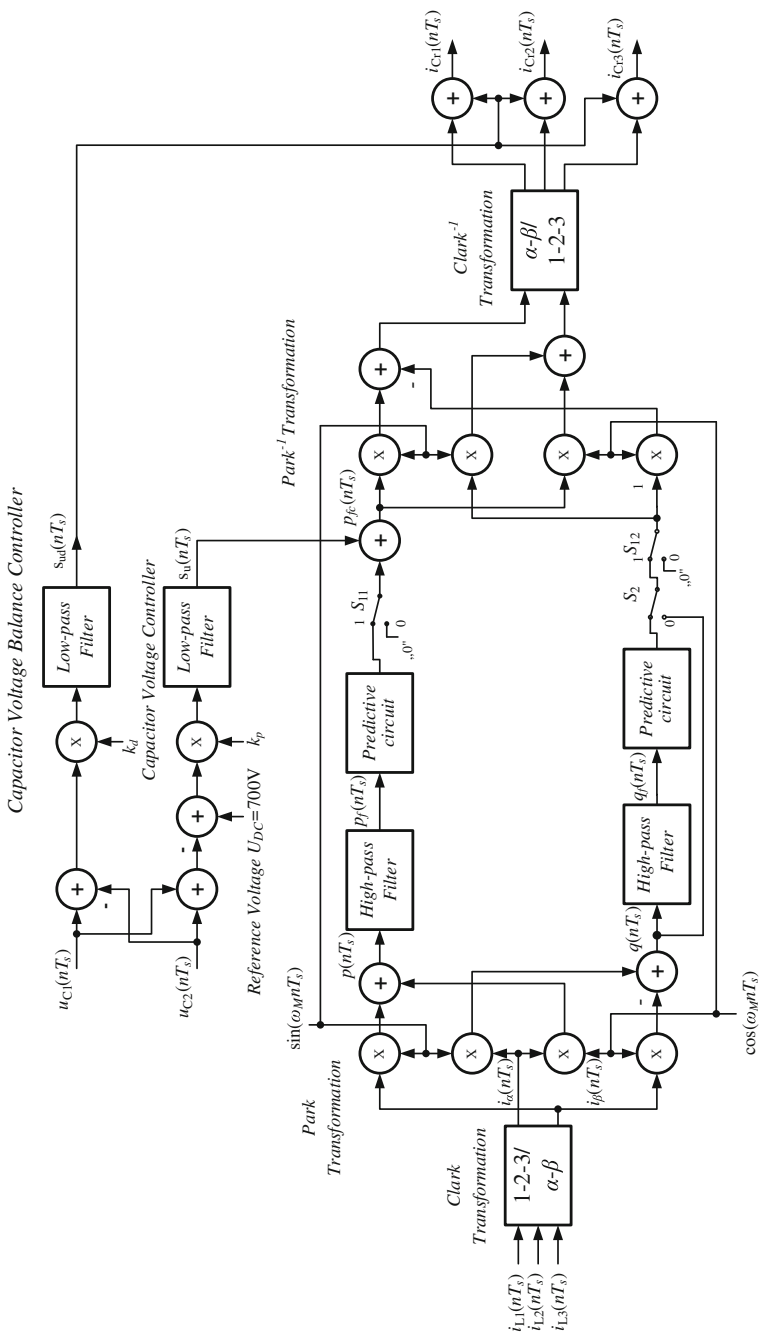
Capacitor Voltage Balance Controller

$u_{C1}(nT_s)$

-

x

$k_d$

Low-pass Filter

$s_{ud}(nT_s)$

$u_{C2}(nT_s)$

-

x

$k_p$

Capacitor Voltage Controller

Low-pass Filter

$s_u(nT_s)$

Reference Voltage $U_{DC}$=700V

$i_{Cr1}(nT_s)$

$i_{Cr2}(nT_s)$

$i_{Cr3}(nT_s)$

+

+

+

Clark$^{-1}$ Transformation

α-β/ 1-2-3

Park$^{-1}$ Transformation

$i_{L1}(nT_s)$

$i_{L2}(nT_s)$

$i_{L3}(nT_s)$

Clark Transformation

1-2-3/ α-β

Park Transformation

$i_\alpha(nT_s)$

$i_\beta(nT_s)$

$\sin(\omega_M nT_s)$

$\cos(\omega_M nT_s)$

x

x

x

x

$p(nT_s)$

+

High-pass Filter

$p_f(nT_s)$

Predictive circuit

$S_{11}$

1

0

„0"

$p_{fc}(nT_s)$

+

-

$q(nT_s)$

+

High-pass Filter

$q_f(nT_s)$

Predictive circuit

$S_2$

0

$S_{12}$

1

0

„0"

1

x

x

x

x

+

-

+

+